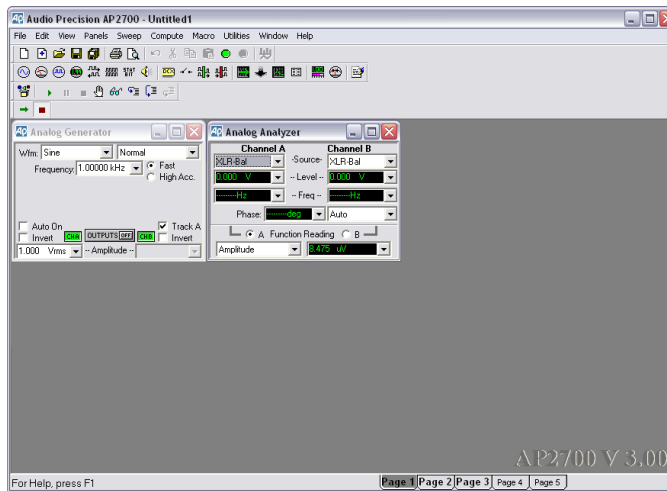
AP Audio Precision AP2700 - Untitled1

File Edit View Panels Sweep Compute Macro Utilities Window Help

AP Analog Generator

Wfm: Sine Normal

Frequency: 1.00000 kHz

Fast

High Acc.

Auto On

Invert

CHA OUTPUTS OFF CHB

Track A

Invert

1.000 Vrms -- Amplitude --

AP Analog Analyzer

Channel A

Channel B

XLR-Bal -Source- XLR-Bal

0.000 V -- Level -- 0.000 V

--------Hz -- Freq -- --------Hz

Phase: --------deg Auto

A Function Reading B

Amplitude 8.475 uV

AP2700 V 3.00

For Help, press F1

Page 1 Page 2 Page 3 Page 4 Page 5